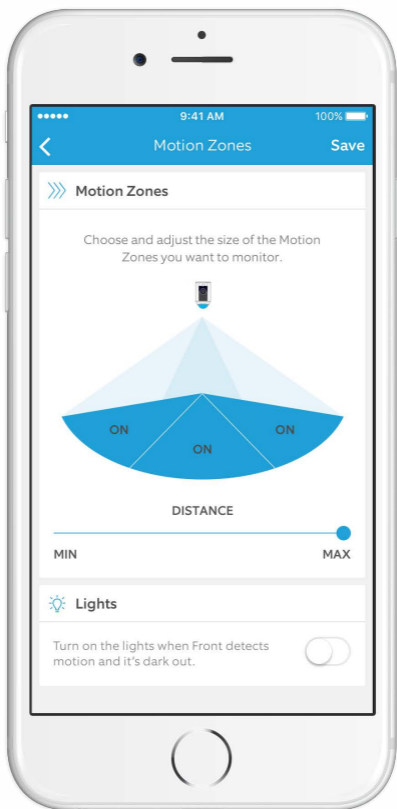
●●●●● 9:41 AM 100%

Motion Zones Save

Motion Zones

Choose and adjust the size of the Motion Zones you want to monitor.

ON

ON

ON

DISTANCE

MIN MAX

Lights

Turn on the lights when Front detects motion and it's dark out.